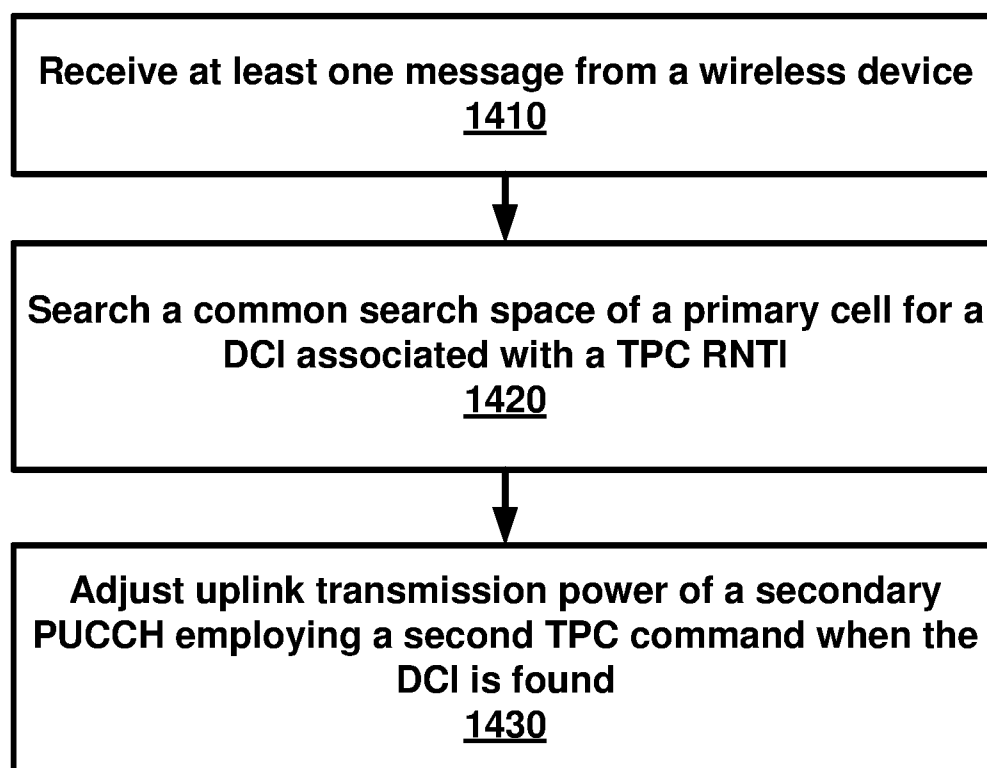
Receive at least one message from a wireless device
1410

Search a common search space of a primary cell for a DCI associated with a TPC RNTI
1420

Adjust uplink transmission power of a secondary PUCCH employing a second TPC command when the DCI is found
1430